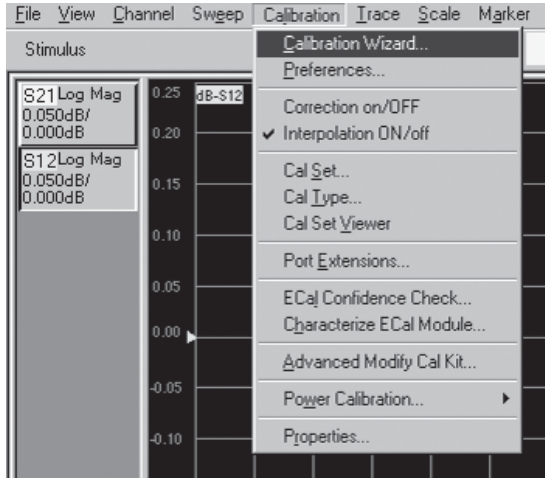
File View Channel Sweep Calibration Trace Scale Marker

Stimulus

S21 Log Mag
0.050dB/
0.000dB

S12 Log Mag
0.050dB/
0.000dB

0.25
0.20
0.15
0.10
0.05
0.00
-0.05
-0.10

dB-S12

Calibration Wizard...
Preferences...
Correction on/OFF
✔ Interpolation ON/off
Cal Set...
Cal Type...
Cal Set Viewer
Port Extensions...
ECal Confidence Check...
Characterize ECal Module...
Advanced Modify Cal Kit...
Power Calibration...
Properties...